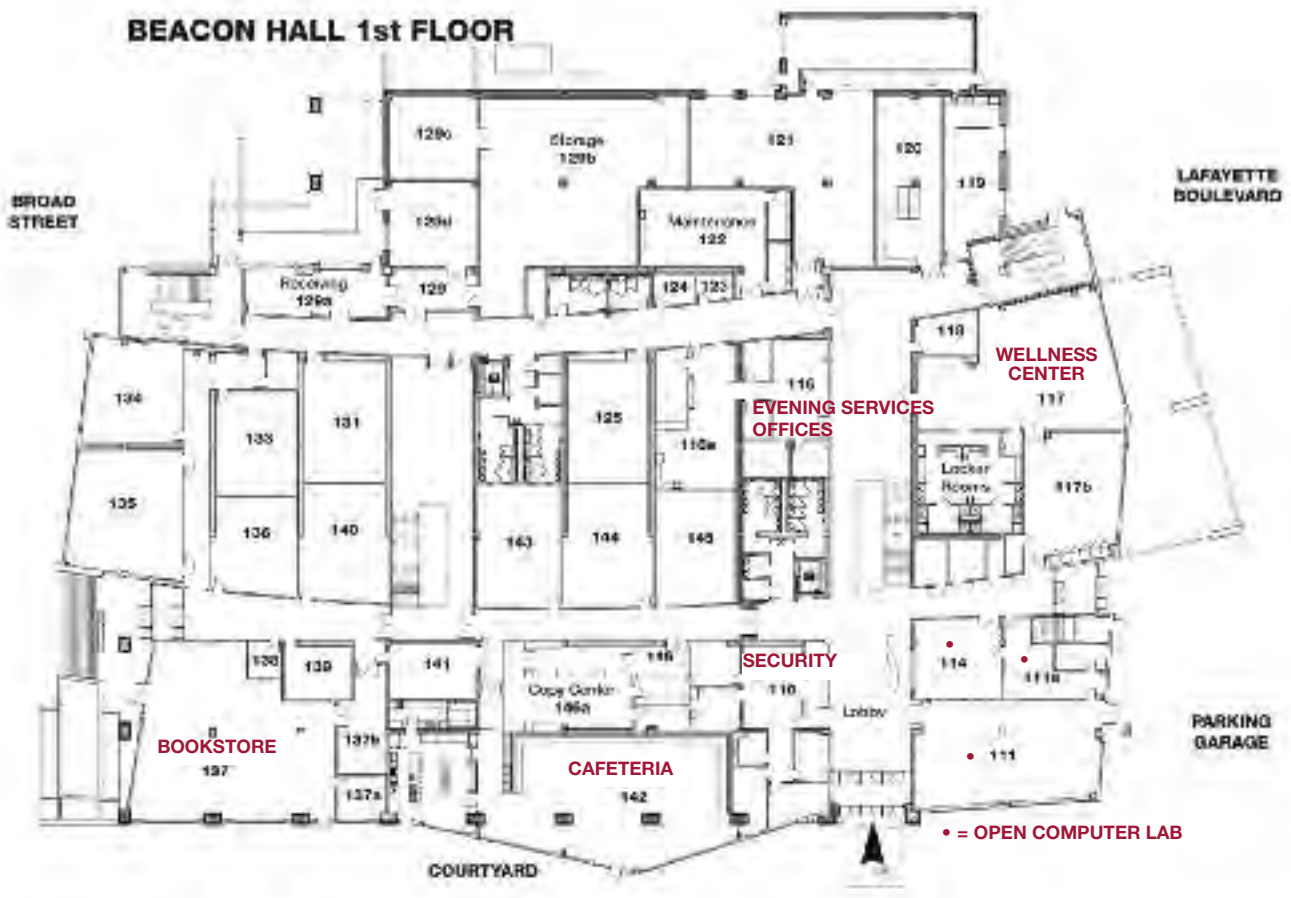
BEACON HALL 1st FLOOR

BROAD STREET

LAFAYETTE BOULEVARD

128c

Storage 128b

121

120

119

128d

Maintenance 122

Receiving 129a

129

124

123

118

WELLNESS CENTER 117

134

133

131

125

116

EVENING SERVICES OFFICES

116a

Locker Rooms

117b

135

136

140

143

144

145

138

139

141

146

SECURITY

114

114a

Copy Center 146a

110

Lobby

PARKING GARAGE

BOOKSTORE 137

137b

137a

CAFETERIA 142

111

• = OPEN COMPUTER LAB

COURTYARD